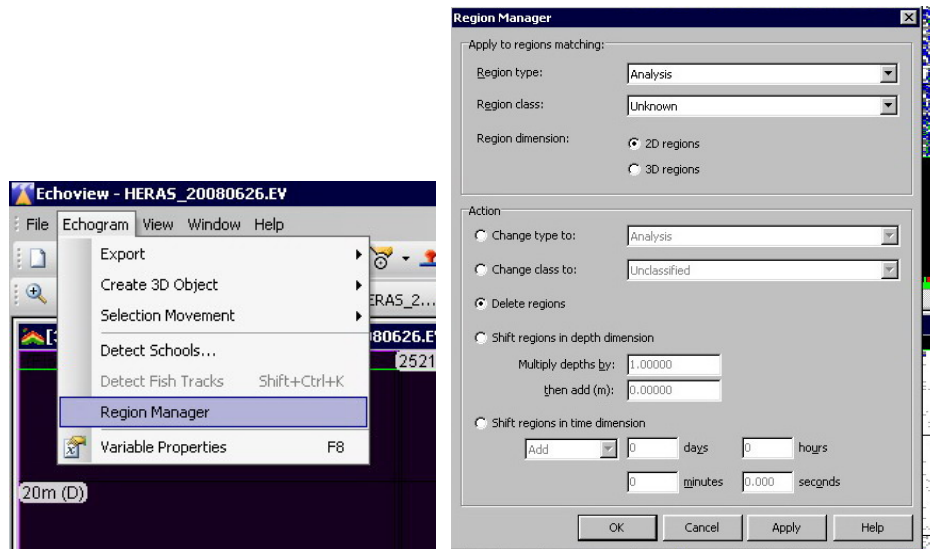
Echoview - HERAS_20080626.EV

File Echogram View Window Help

Export
Create 3D Object
Selection Movement
Detect Schools...
Detect Fish Tracks Shift+Ctrl+K
Region Manager
Variable Properties F8

ERAS_2...
80626.EV
2521
20m (D)

Region Manager

Apply to regions matching:
Region type: Analysis
Region class: Unknown
Region dimension: 2D regions
3D regions

Action
Change type to: Analysis
Change class to: Unclassified
Delete regions
Shift regions in depth dimension
Multiply depths by: 1.00000
then add (m): 0.00000
Shift regions in time dimension
Add 0 days 0 hours
0 minutes 0.000 seconds

OK Cancel Apply Help